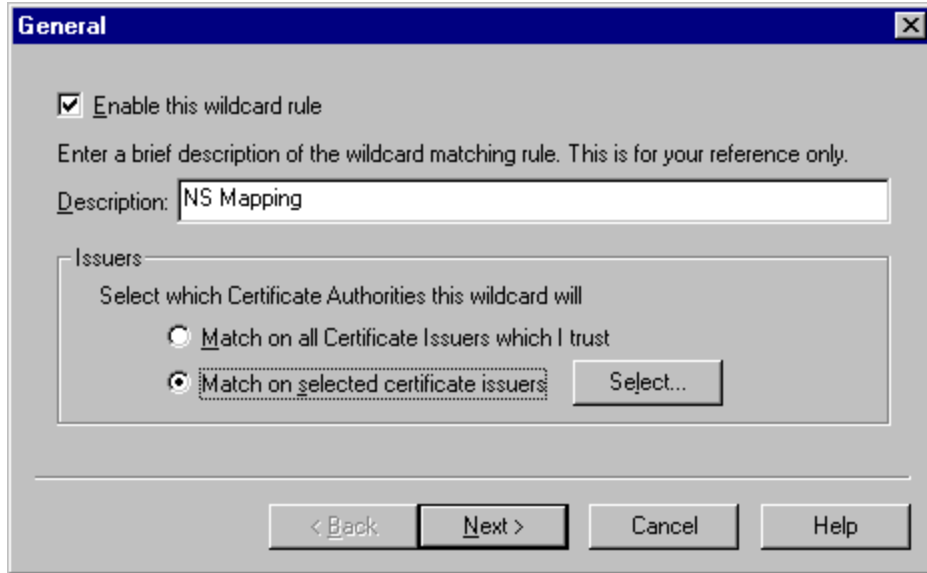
General

Enable this wildcard rule

Enter a brief description of the wildcard matching rule. This is for your reference only.

Description: NS Mapping

Issuers

Select which Certificate Authorities this wildcard will

Match on all Certificate Issuers which I trust

Match on selected certificate issuers

Select...

< Back

Next >

Cancel

Help